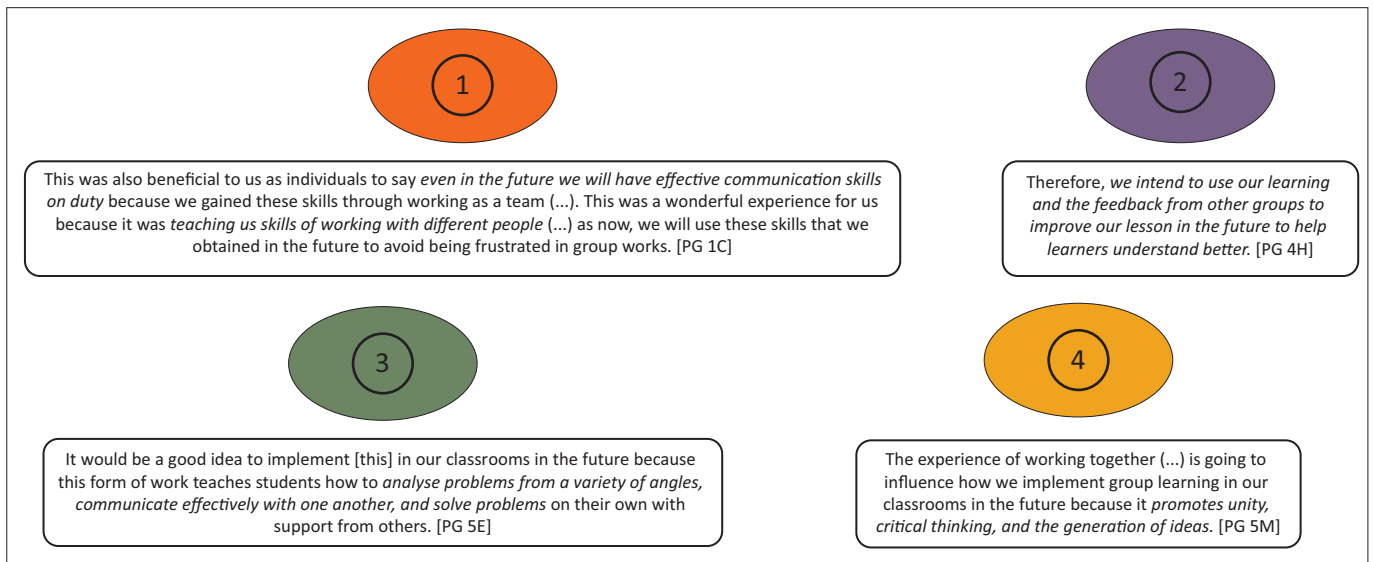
1

This was also beneficial to us as individuals to say even in the future we will have effective communication skills on duty because we gained these skills through working as a team (...). This was a wonderful experience for us because it was teaching us skills of working with different people (...) as now, we will use these skills that we obtained in the future to avoid being frustrated in group works. [PG 1C]

2

Therefore, we intend to use our learning and the feedback from other groups to improve our lesson in the future to help learners understand better. [PG 4H]

3

It would be a good idea to implement [this] in our classrooms in the future because this form of work teaches students how to analyse problems from a variety of angles, communicate effectively with one another, and solve problems on their own with support from others. [PG 5E]

4

The experience of working together (...) is going to influence how we implement group learning in our classrooms in the future because it promotes unity, critical thinking, and the generation of ideas. [PG 5M]